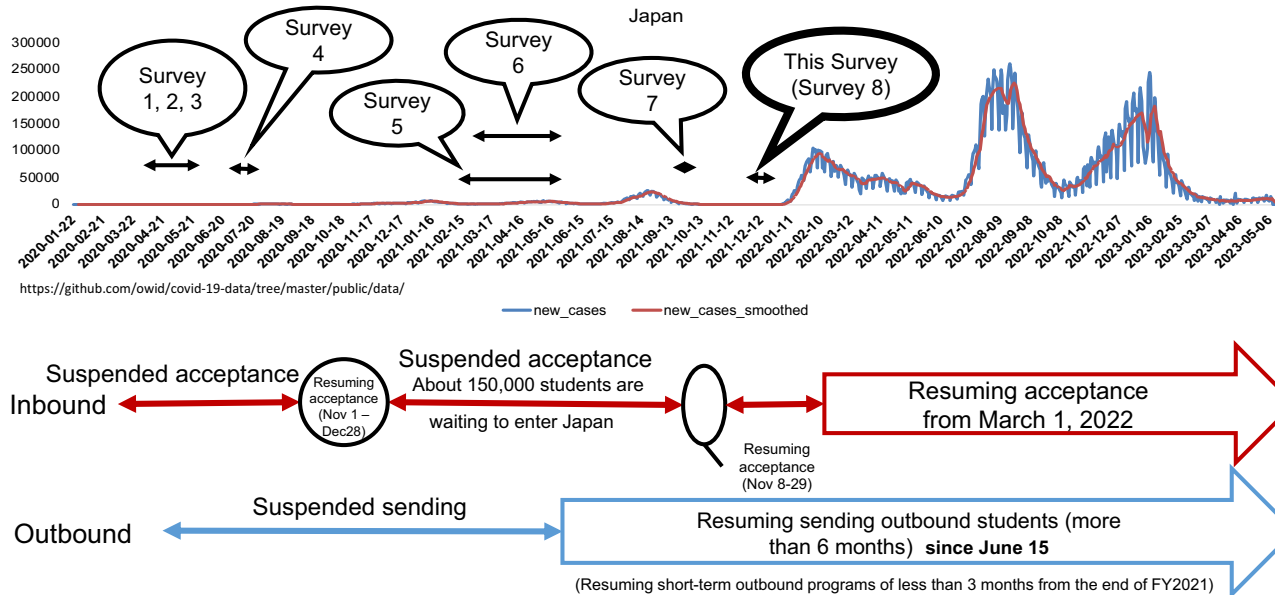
Japan

300000
250000
200000
150000
100000
50000
0

Survey 1, 2, 3
Survey 4
Survey 5
Survey 6
Survey 7
This Survey (Survey 8)

2020-01-22
2020-02-21
2020-03-22
2020-04-21
2020-05-21
2020-06-20
2020-07-20
2020-08-19
2020-09-18
2020-10-18
2020-11-17
2020-12-17
2021-01-16
2021-02-15
2021-03-17
2021-04-16
2021-05-16
2021-06-15
2021-07-15
2021-08-14
2021-09-13
2021-10-13
2021-11-12
2021-12-12
2022-01-11
2022-02-10
2022-03-12
2022-04-11
2022-05-11
2022-06-10
2022-07-10
2022-08-09
2022-09-08
2022-10-08
2022-11-07
2022-12-07
2023-01-06
2023-02-05
2023-03-07
2023-04-06
2023-05-06

https://github.com/owid/covid-19-data/tree/master/public/data/

new_cases
new_cases_smoothed

Suspended acceptance
Inbound
Resuming acceptance (Nov 1 – Dec28)
Suspended acceptance
About 150,000 students are waiting to enter Japan
Resuming acceptance (Nov 8-29)
Resuming acceptance from March 1, 2022

Outbound
Suspended sending
Resuming sending outbound students (more than 6 months) since June 15
(Resuming short-term outbound programs of less than 3 months from the end of FY2021)